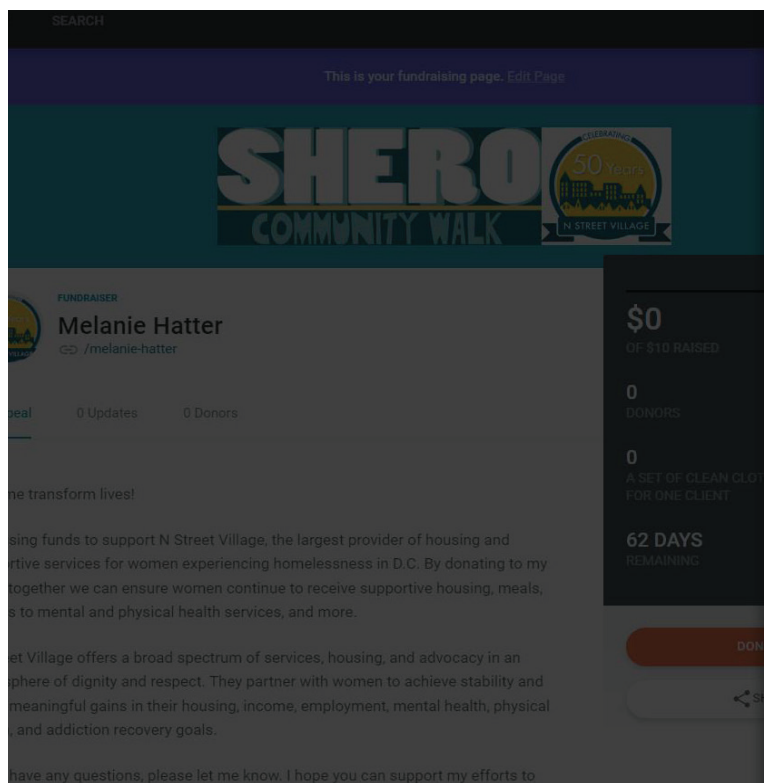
SEARCH

This is your fundraising page. Edit Page

SHERO COMMUNITY WALK

CELEBRATING 50 Years N STREET VILLAGE

FUNDRAISER
Melanie Hatter
/melanie-hatter

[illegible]peal 0 Updates 0 Donors

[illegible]ne transform lives!

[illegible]sing funds to support N Street Village, the largest provider of housing and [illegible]rtive services for women experiencing homelessness in D.C. By donating to my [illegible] together we can ensure women continue to receive supportive housing, meals, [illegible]s to mental and physical health services, and more.

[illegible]et Village offers a broad spectrum of services, housing, and advocacy in an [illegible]phere of dignity and respect. They partner with women to achieve stability and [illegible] meaningful gains in their housing, income, employment, mental health, physical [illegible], and addiction recovery goals.

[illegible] have any questions, please let me know. I hope you can support my efforts to

$0
OF $10 RAISED

0
DONORS

0
A SET OF CLEAN CLOT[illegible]
FOR ONE CLIENT

62 DAYS
REMAINING

DON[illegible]

S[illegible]